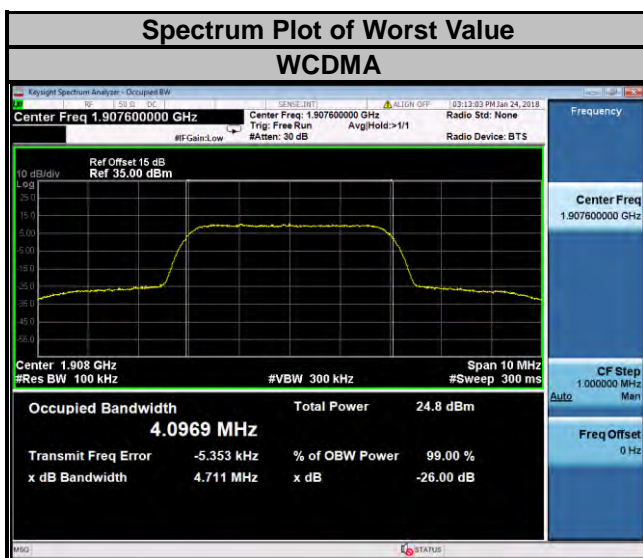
Spectrum Plot of Worst Value

WCDMA

Keysight Spectrum Analyzer - Occupied BW

RF 50 Ω DC SENSE:INT ALIGN OFF 03:13:03 PM Jan 24, 2018

Center Freq 1.907600000 GHz

Center Freq: 1.907600000 GHz
Trig: Free Run Avg|Hold:>1/1
#IFGain:Low #Atten: 30 dB

Radio Std: None

Radio Device: BTS

Frequency

10 dB/div Ref Offset 15 dB
Ref 35.00 dBm

Log

25.0
15.0
5.00
-5.00
-15.0
-25.0
-35.0
-45.0
-55.0

Center 1.908 GHz
#Res BW 100 kHz

#VBW 300 kHz

Span 10 MHz
#Sweep 300 ms

Center Freq
1.907600000 GHz

CF Step
1.000000 MHz
Auto Man

Freq Offset
0 Hz

Occupied Bandwidth

4.0969 MHz

Total Power 24.8 dBm

Transmit Freq Error -5.353 kHz

% of OBW Power 99.00 %

x dB Bandwidth 4.711 MHz

x dB -26.00 dB

MSG

STATUS